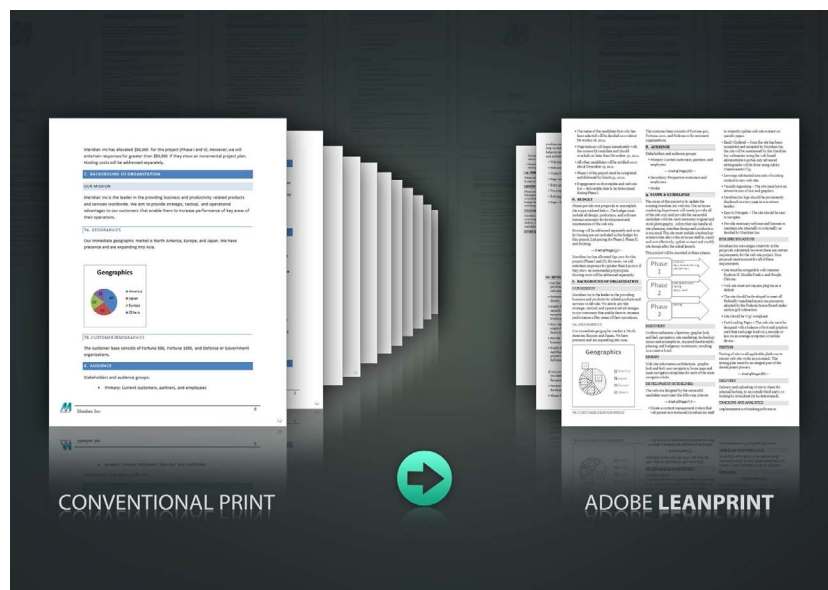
Meridian Inc has allocated $50,000 for this project (Phase I and II). However, we will entertain responses for greater than $50,000 if they show an incremental project plan. Hosting costs will be addressed separately.

7. BACKGROUND OF ORGANIZATION

OUR MISSION

Meridian Inc is the leader in the providing business and productivity related products and services worldwide. We aim to provide strategic, tactical, and operational advantages to our customers that enable them to increase performance of key areas of their operations.

7A. GEOGRAPHICS

Our immediate geographic market is North America, Europe, and Japan. We have presence and are expanding into Asia.

Geographics

7B. CUSTOMER DEMOGRAPHICS

The customer base consists of Fortune 500, Fortune 1000, and Defense or Government organizations.

8. AUDIENCE

Stakeholders and audience groups:

• Primary: Current customers, partners, and employees

Meridian Inc

CONVENTIONAL PRINT

ADOBE LEANPRINT